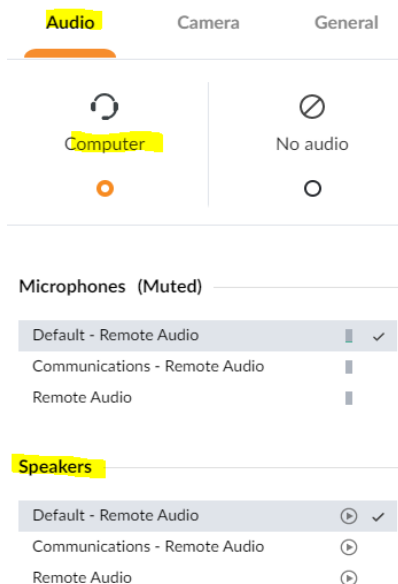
Audio
Camera
General

Computer
No audio

Microphones (Muted)

Default - Remote Audio
Communications - Remote Audio
Remote Audio

Speakers

Default - Remote Audio
Communications - Remote Audio
Remote Audio